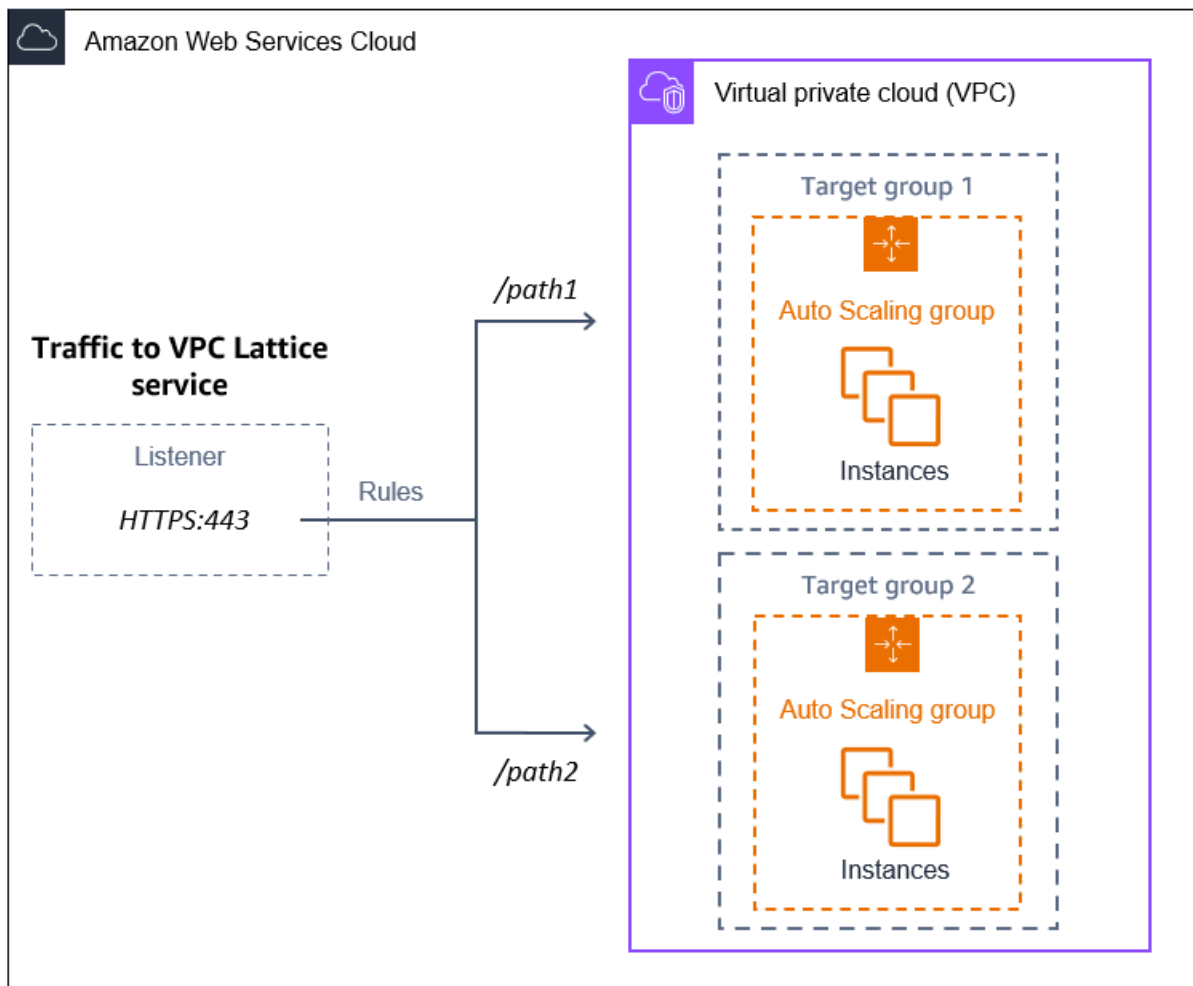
Amazon Web Services Cloud

Virtual private cloud (VPC)

Traffic to VPC Lattice service

Listener

HTTPS:443

Rules

/path1

/path2

Target group 1

Auto Scaling group

Instances

Target group 2

Auto Scaling group

Instances